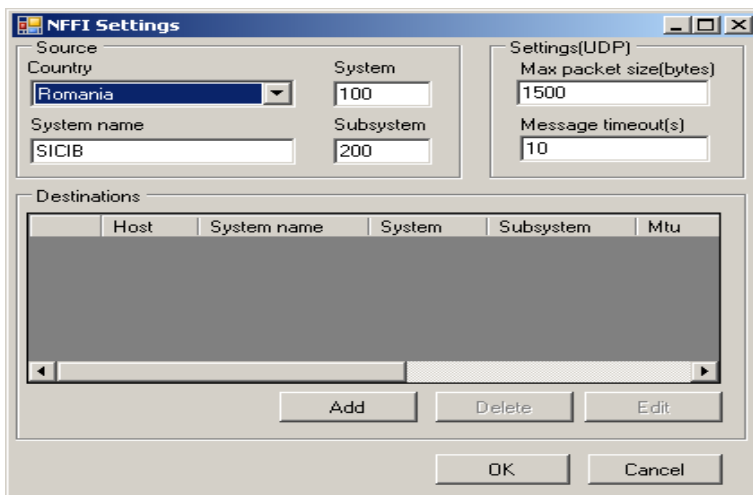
NFFI Settings

Source
Country
Romania
System
100
System name
SICIB
Subsystem
200

Settings(UDP)
Max packet size(bytes)
1500
Message timeout(s)
10

Destinations

| | Host | System name | System | Subsystem | Mtu |
|---|---|---|---|---|---|

Add
Delete
Edit

OK
Cancel